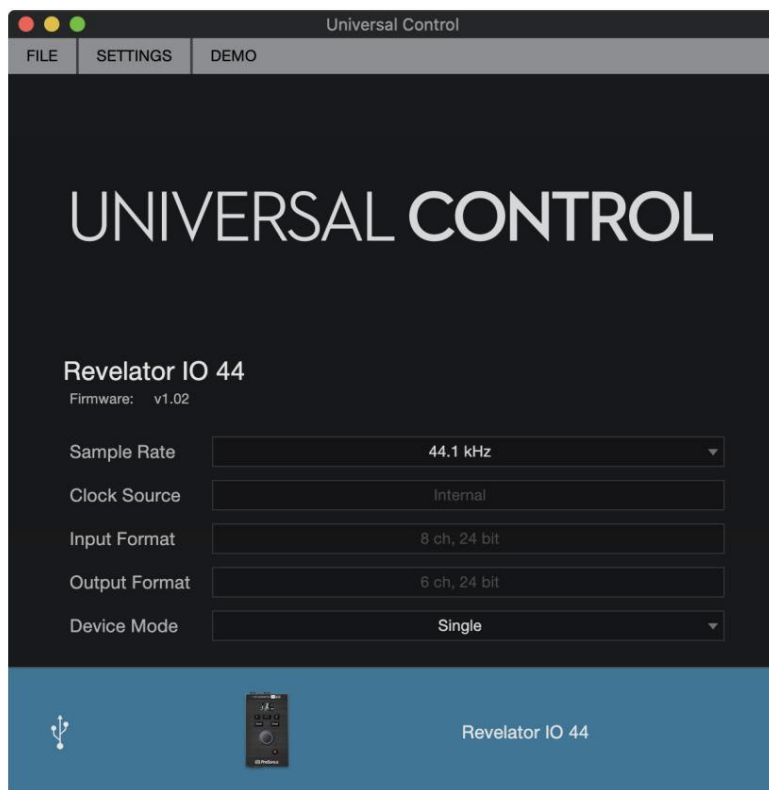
Universal Control

FILE SETTINGS DEMO

UNIVERSAL CONTROL

Revelator IO 44
Firmware: v1.02

| Sample Rate | 44.1 kHz |
|---|---|
| Clock Source | Internal |
| Input Format | 8 ch, 24 bit |
| Output Format | 6 ch, 24 bit |
| Device Mode | Single |

Revelator IO 44